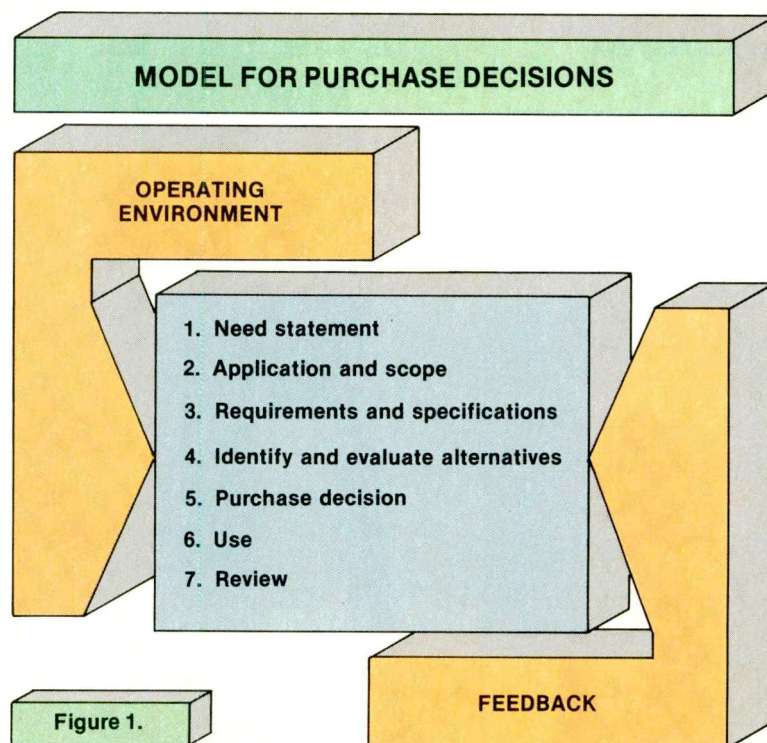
MODEL FOR PURCHASE DECISIONS

OPERATING ENVIRONMENT

1. Need statement
2. Application and scope
3. Requirements and specifications
4. Identify and evaluate alternatives
5. Purchase decision
6. Use
7. Review

FEEDBACK

Figure 1.